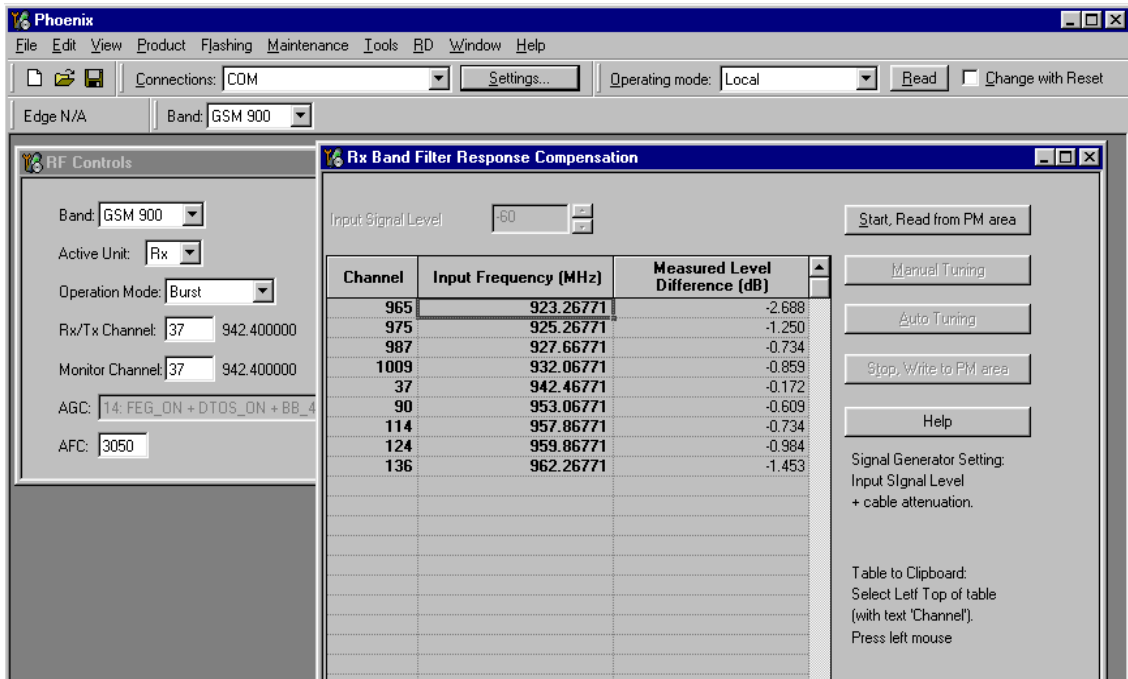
Phoenix

File Edit View Product Flashing Maintenance Tools RD Window Help

Connections: COM Settings... Operating mode: Local Read Change with Reset

Edge N/A Band: GSM 900

RF Controls

Band: GSM 900

Active Unit: Rx

Operation Mode: Burst

Rx/Tx Channel: 37 942.400000

Monitor Channel: 37 942.400000

AGC: 14: FEG_ON + DTOS_ON + BB_4

AFC: 3050

Rx Band Filter Response Compensation

Input Signal Level -60

| Channel | Input Frequency (MHz) | Measured Level Difference (dB) |
|---|---|---|
| 965 | 923.26771 | -2.688 |
| 975 | 925.26771 | -1.250 |
| 987 | 927.66771 | -0.734 |
| 1009 | 932.06771 | -0.859 |
| 37 | 942.46771 | -0.172 |
| 90 | 953.06771 | -0.609 |
| 114 | 957.86771 | -0.734 |
| 124 | 959.86771 | -0.984 |
| 136 | 962.26771 | -1.453 |

Start, Read from PM area

Manual Tuning

Auto Tuning

Stop, Write to PM area

Help

Signal Generator Setting: Input SIgnal Level + cable attenuation.

Table to Clipboard: Select Letf Top of table (with text 'Channel'). Press left mouse